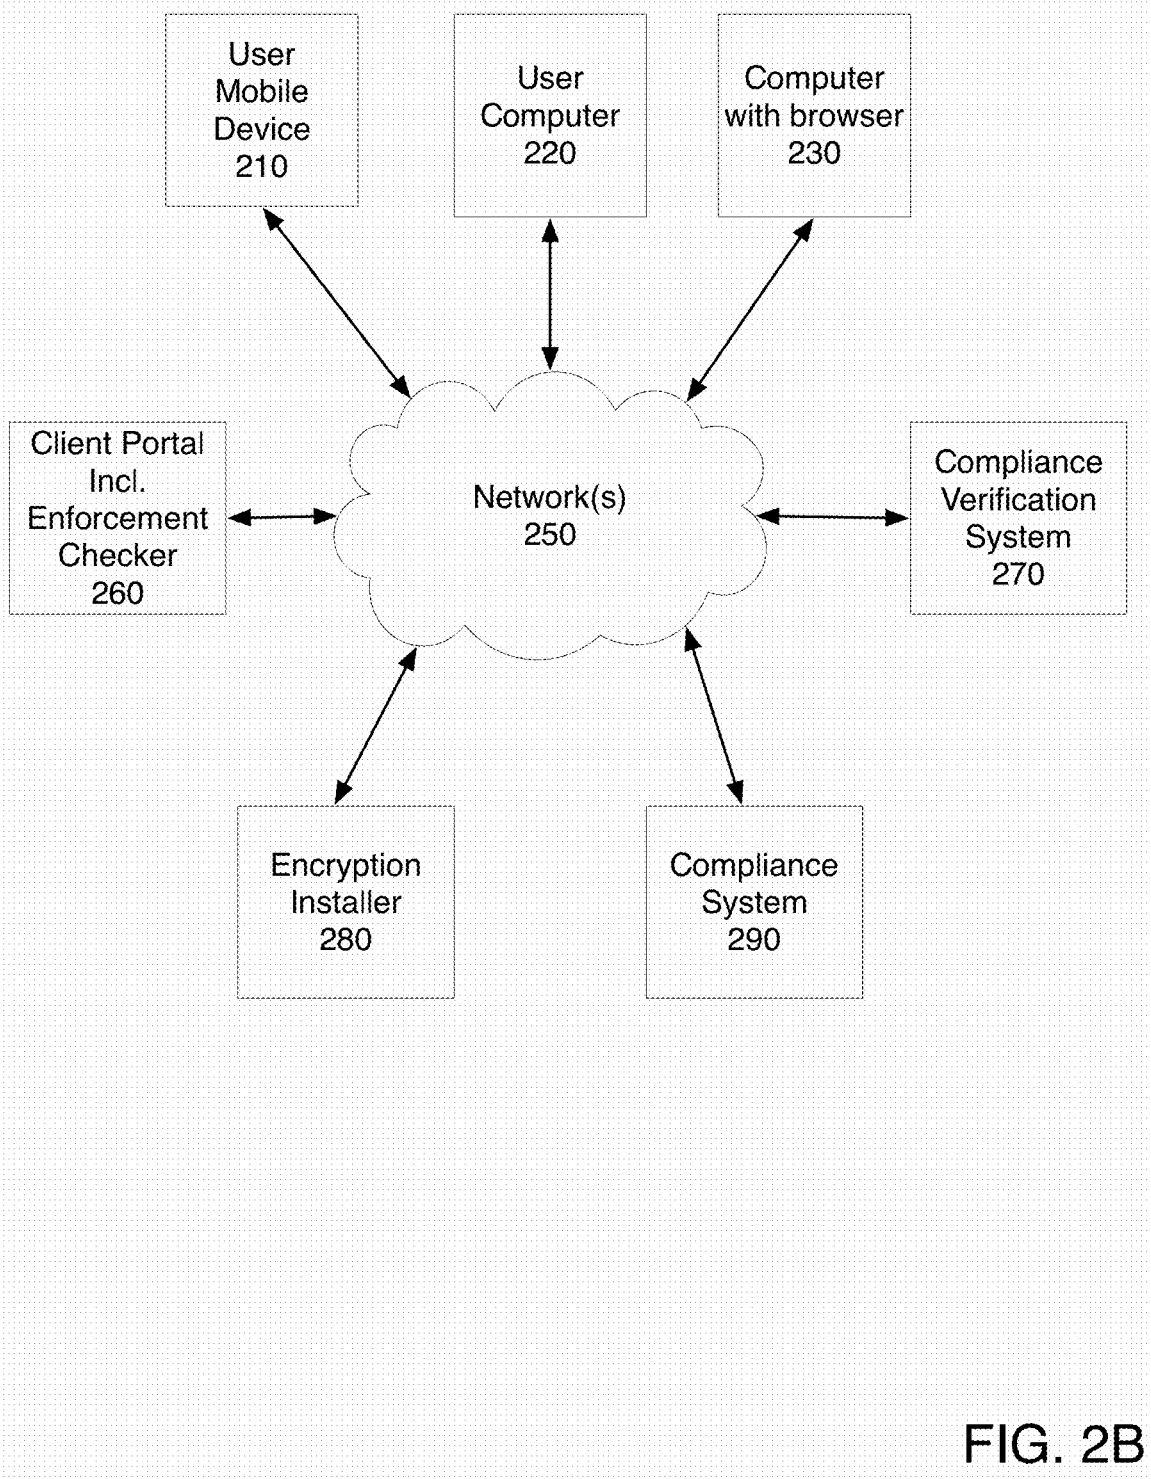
User Mobile Device 210

User Computer 220

Computer with browser 230

Client Portal Incl. Enforcement Checker 260

Network(s) 250

Compliance Verification System 270

Encryption Installer 280

Compliance System 290

FIG. 2B